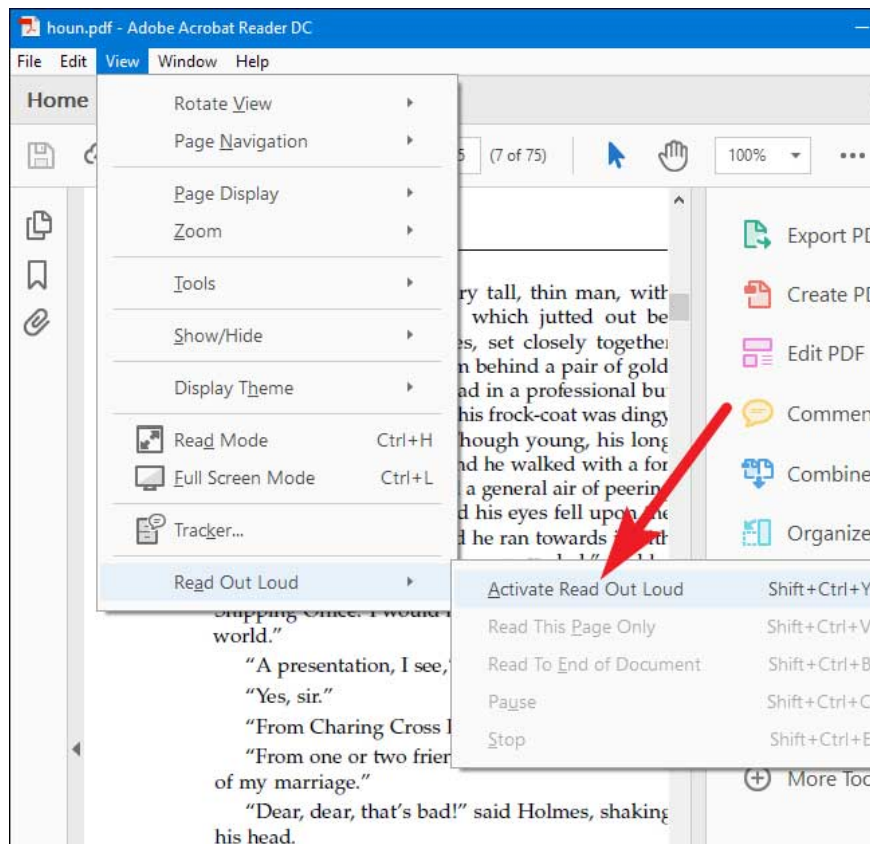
houn.pdf - Adobe Acrobat Reader DC

File Edit View Window Help

Home

Rotate View
Page Navigation
Page Display
Zoom
Tools
Show/Hide
Display Theme
Read Mode Ctrl+H
Full Screen Mode Ctrl+L
Tracker...
Read Out Loud

(7 of 75) 100%

Export PD
Create PD
Edit PDF
Commen
Combine
Organize
More Too

ry tall, thin man, with which jutted out be es, set closely together n behind a pair of gold ad in a professional bu his frock-coat was dingy hough young, his long nd he walked with a for a general air of peerin d his eyes fell upon the d he ran towards
Shipping Office. I would world."

"A presentation, I see,"

"Yes, sir."

"From Charing Cross

"From one or two frien of my marriage."

"Dear, dear, that's bad!" said Holmes, shaking his head.

Activate Read Out Loud Shift+Ctrl+Y
Read This Page Only Shift+Ctrl+V
Read To End of Document Shift+Ctrl+B
Pause Shift+Ctrl+C
Stop Shift+Ctrl+E